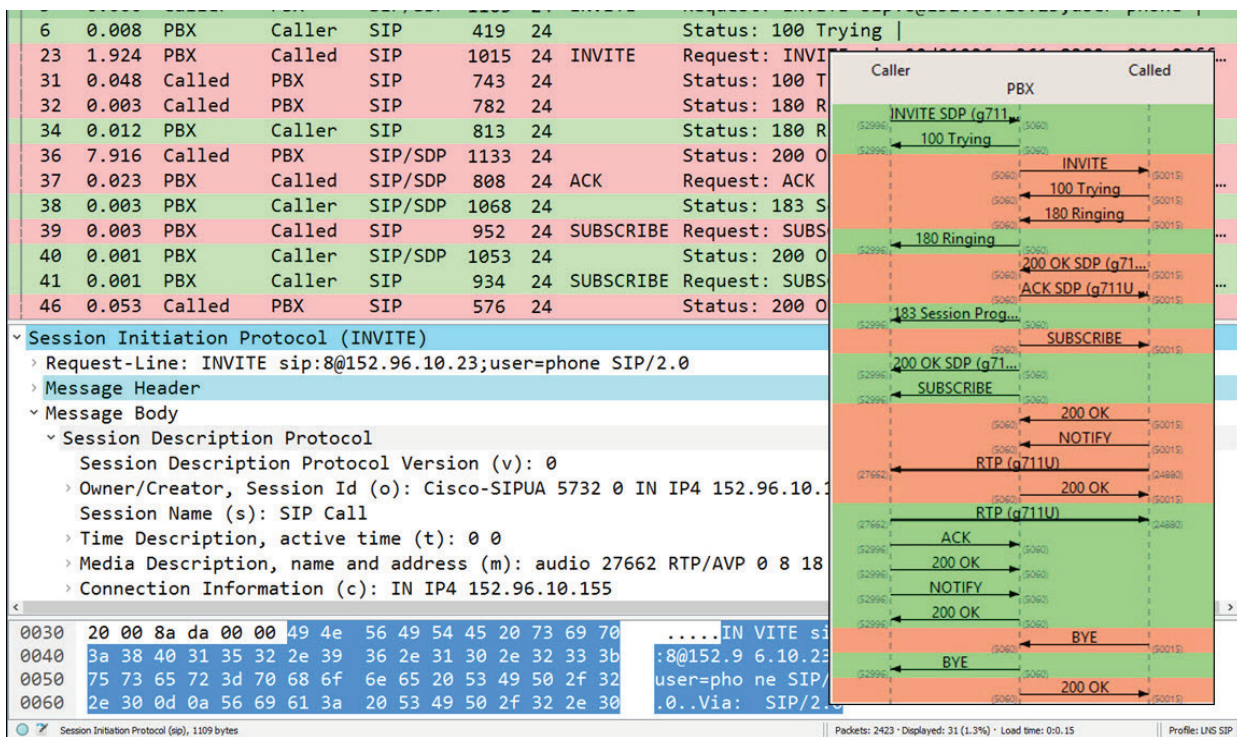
| 6 | 0.008 | PBX | Caller | SIP | 419 | 24 | | Status: 100 Trying \| |
|---|---|---|---|---|---|---|---|---|
| 23 | 1.924 | PBX | Called | SIP | 1015 | 24 | INVITE | Request: INVI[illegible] |
| 31 | 0.048 | Called | PBX | SIP | 743 | 24 | | Status: 100 T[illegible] |
| 32 | 0.003 | Called | PBX | SIP | 782 | 24 | | Status: 180 R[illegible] |
| 34 | 0.012 | PBX | Caller | SIP | 813 | 24 | | Status: 180 R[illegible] |
| 36 | 7.916 | Called | PBX | SIP/SDP | 1133 | 24 | | Status: 200 O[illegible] |
| 37 | 0.023 | PBX | Called | SIP/SDP | 808 | 24 | ACK | Request: ACK |
| 38 | 0.003 | PBX | Caller | SIP/SDP | 1068 | 24 | | Status: 183 S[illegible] |
| 39 | 0.003 | PBX | Called | SIP | 952 | 24 | SUBSCRIBE | Request: SUBS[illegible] |
| 40 | 0.001 | PBX | Caller | SIP/SDP | 1053 | 24 | | Status: 200 O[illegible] |
| 41 | 0.001 | PBX | Caller | SIP | 934 | 24 | SUBSCRIBE | Request: SUBS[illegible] |
| 46 | 0.053 | Called | PBX | SIP | 576 | 24 | | Status: 200 O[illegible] |

Session Initiation Protocol (INVITE)
Request-Line: INVITE sip:8@152.96.10.23;user=phone SIP/2.0
Message Header
Message Body
Session Description Protocol
Session Description Protocol Version (v): 0
Owner/Creator, Session Id (o): Cisco-SIPUA 5732 0 IN IP4 152.96.10.1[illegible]
Session Name (s): SIP Call
Time Description, active time (t): 0 0
Media Description, name and address (m): audio 27662 RTP/AVP 0 8 18
Connection Information (c): IN IP4 152.96.10.155

0030 20 00 8a da 00 00 49 4e 56 49 54 45 20 73 69 70 ......IN VITE si
0040 3a 38 40 31 35 32 2e 39 36 2e 31 30 2e 32 33 3b :8@152.9 6.10.23
0050 75 73 65 72 3d 70 68 6f 6e 65 20 53 49 50 2f 32 user=pho ne SIP/
0060 2e 30 0d 0a 56 69 61 3a 20 53 49 50 2f 32 2e 30 .0..Via: SIP/2.

Caller PBX Called
INVITE SDP (g711...
100 Trying
INVITE
100 Trying
180 Ringing
180 Ringing
200 OK SDP (g71...
ACK SDP (g711U...
183 Session Prog...
SUBSCRIBE
200 OK SDP (g71...
SUBSCRIBE
200 OK
NOTIFY
RTP (g711U)
200 OK
RTP (g711U)
ACK
200 OK
NOTIFY
200 OK
BYE
BYE
200 OK
(52996) (5060) (50015) (27662) (24880)

Session Initiation Protocol (sip), 1109 bytes
Packets: 2423 · Displayed: 31 (1.3%) · Load time: 0:0.15
Profile: LNS SIP